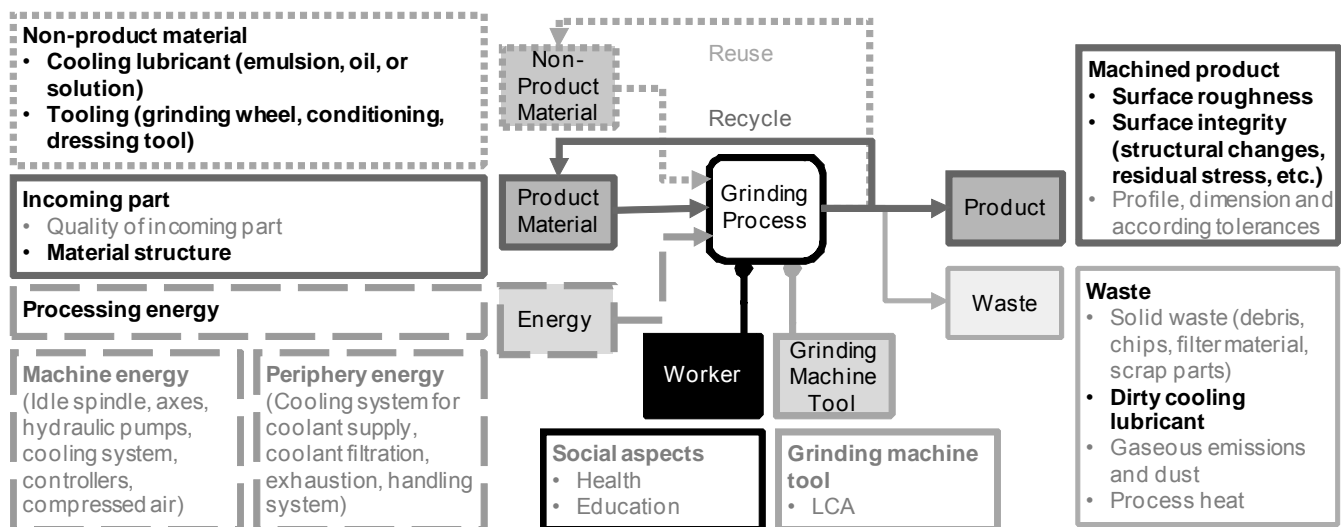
Non-product material
• Cooling lubricant (emulsion, oil, or solution)
• Tooling (grinding wheel, conditioning, dressing tool)

Incoming part
• Quality of incoming part
• Material structure

Processing energy

Machine energy (Idle spindle, axes, hydraulic pumps, cooling system, controllers, compressed air)

Periphery energy (Cooling system for coolant supply, coolant filtration, exhaustion, handling system)

Non-Product Material

Reuse

Recycle

Product Material

Grinding Process

Energy

Worker

Grinding Machine Tool

Product

Waste

Social aspects
• Health
• Education

Grinding machine tool
• LCA

Machined product
• Surface roughness
• Surface integrity (structural changes, residual stress, etc.)
• Profile, dimension and according tolerances

Waste
• Solid waste (debris, chips, filter material, scrap parts)
• Dirty cooling lubricant
• Gaseous emissions and dust
• Process heat